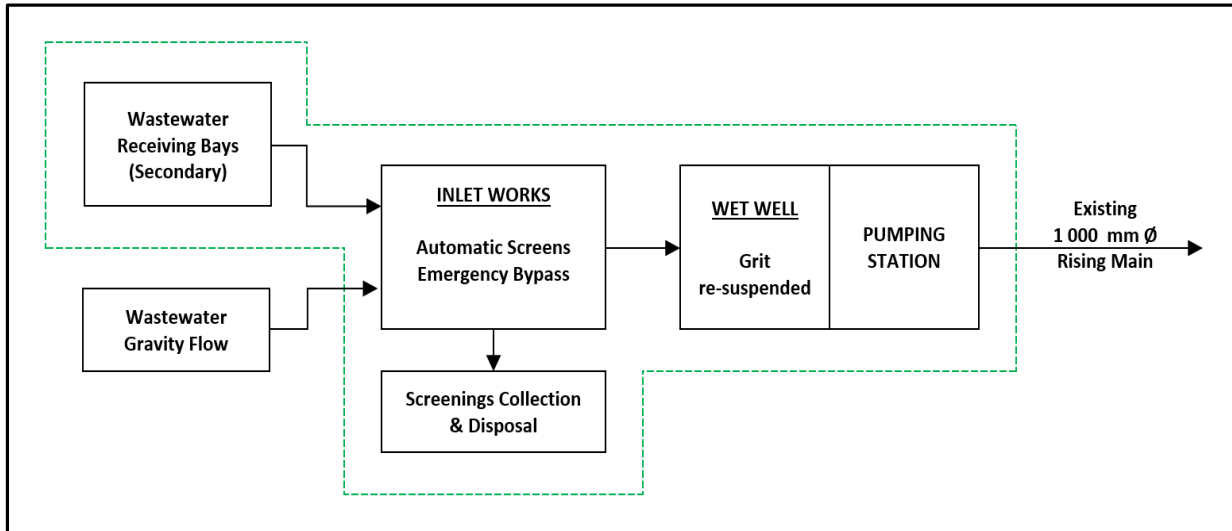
Wastewater Receiving Bays (Secondary)

Wastewater Gravity Flow

INLET WORKS

Automatic Screens Emergency Bypass

Screenings Collection & Disposal

WET WELL

Grit re-suspended

PUMPING STATION

Existing 1 000 mm Ø Rising Main